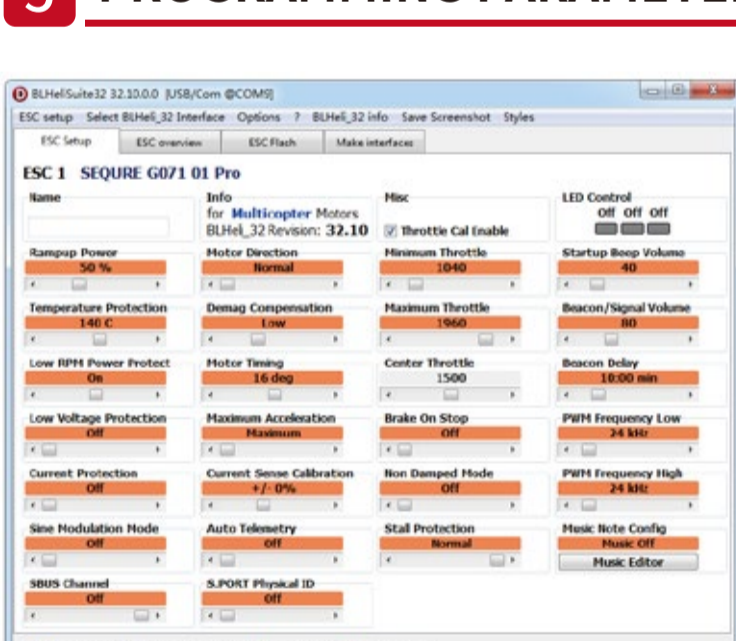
5 PROGRAMMING PARAMETE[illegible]

BLHeliSuite32 32.10.0.0 [USB/Com @COM9]

ESC setup Select BLHeli_32 Interface Options ? BLHeli_32 info Save Screenshot Styles

ESC Setup ESC overview ESC Flash Make interfaces

ESC 1 SEQURE G071 01 Pro

Name

Info
for Multicopter Motors
BLHeli_32 Revision: 32.10

Misc
Throttle Cal Enable

LED Control
Off Off Off

Rampup Power
50 %

Motor Direction
Normal

Minimum Throttle
1040

Startup Beep Volume
40

Temperature Protection
140 C

Demag Compensation
Low

Maximum Throttle
1960

Beacon/Signal Volume
80

Low RPM Power Protect
On

Motor Timing
16 deg

Center Throttle
1500

Beacon Delay
10:00 min

Low Voltage Protection
Off

Maximum Acceleration
Maximum

Brake On Stop
Off

PWM Frequency Low
24 kHz

Current Protection
Off

Current Sense Calibration
+/- 0%

Non Damped Mode
Off

PWM Frequency High
24 kHz

Sine Modulation Mode
Off

Auto Telemetry
Off

Stall Protection
Normal

Music Note Config
Music Off
Music Editor

SBUS Channel
Off

S.PORT Physical ID
Off